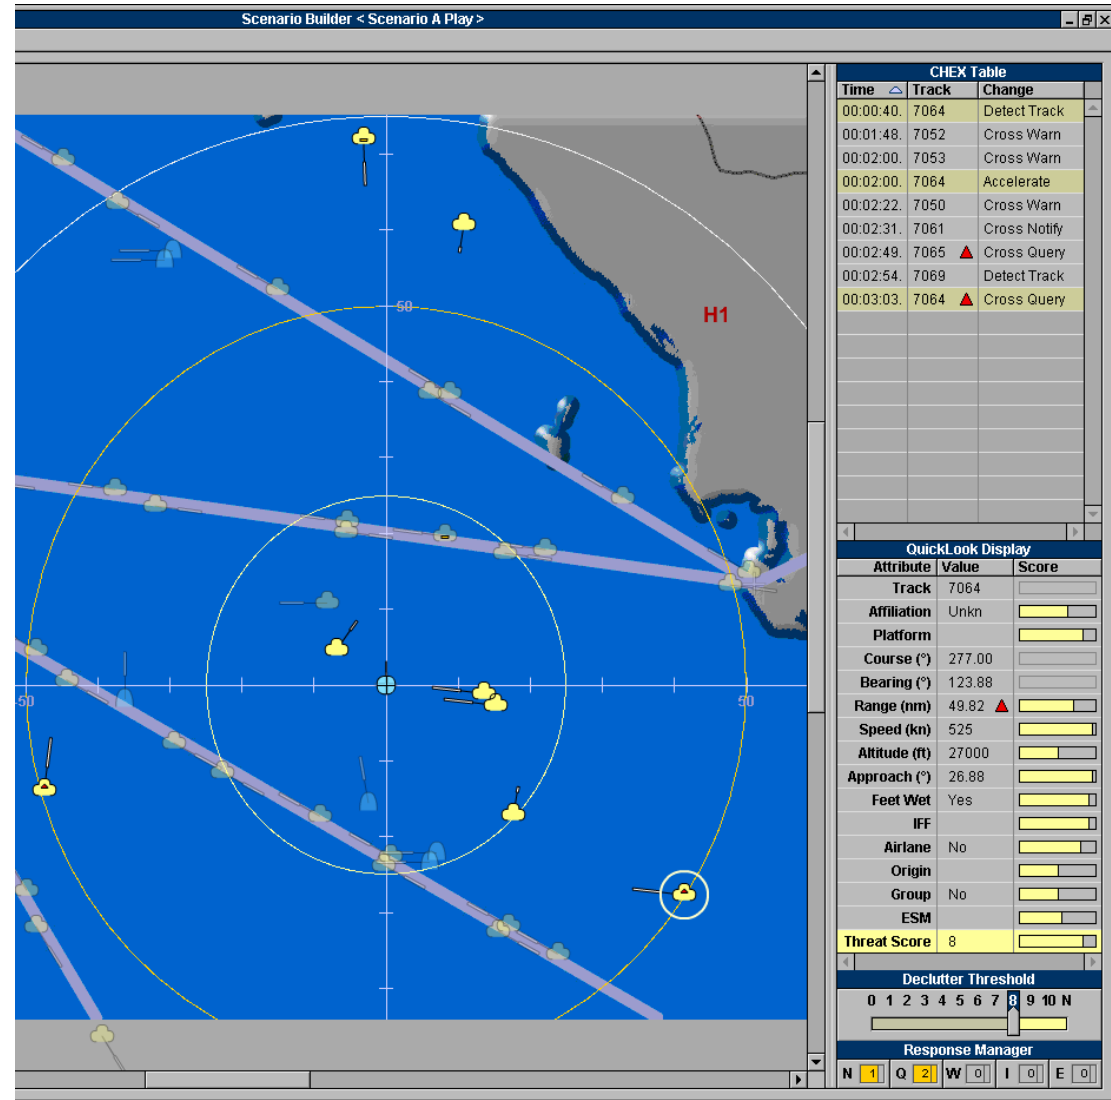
Scenario Builder < Scenario A Play >

50
H1
50
50

CHEX Table

| Time | Track | Change |
|---|---|---|
| 00:00:40. | 7064 | Detect Track |
| 00:01:48. | 7052 | Cross Warn |
| 00:02:00. | 7053 | Cross Warn |
| 00:02:00. | 7064 | Accelerate |
| 00:02:22. | 7050 | Cross Warn |
| 00:02:31. | 7061 | Cross Notify |
| 00:02:49. | 7065 | Cross Query |
| 00:02:54. | 7069 | Detect Track |
| 00:03:03. | 7064 | Cross Query |

QuickLook Display

| Attribute | Value | Score |
|---|---|---|
| Track | 7064 | |
| Affiliation | Unkn | |
| Platform | | |
| Course (°) | 277.00 | |
| Bearing (°) | 123.88 | |
| Range (nm) | 49.82 | |
| Speed (kn) | 525 | |
| Altitude (ft) | 27000 | |
| Approach (°) | 26.88 | |
| Feet Wet | Yes | |
| IFF | | |
| Airlane | No | |
| Origin | | |
| Group | No | |
| ESM | | |
| Threat Score | 8 | |

Declutter Threshold
0 1 2 3 4 5 6 7 8 9 10 N

Response Manager
N 1 Q 2 W 0 I 0 E 0